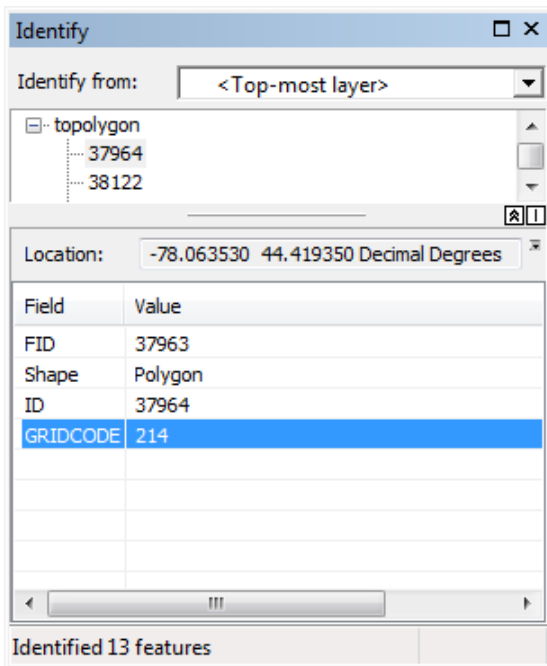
Identify

Identify from: <Top-most layer>

topolygon
37964
38122

Location: -78.063530 44.419350 Decimal Degrees

| Field | Value |
|---|---|
| FID | 37963 |
| Shape | Polygon |
| ID | 37964 |
| GRIDCODE | 214 |

Identified 13 features